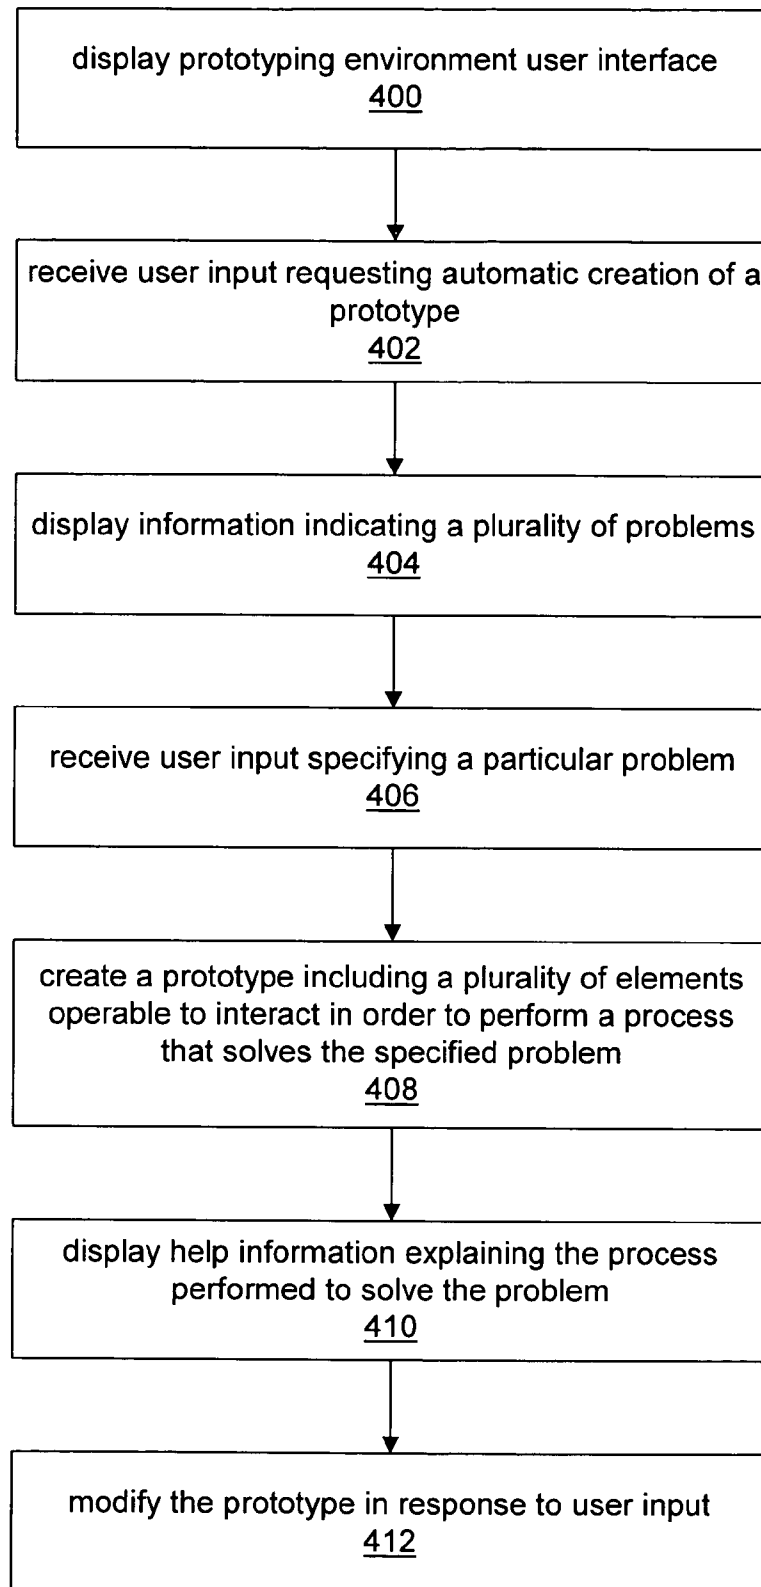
display prototyping environment user interface
400

receive user input requesting automatic creation of a prototype
402

display information indicating a plurality of problems
404

receive user input specifying a particular problem
406

create a prototype including a plurality of elements operable to interact in order to perform a process that solves the specified problem
408

display help information explaining the process performed to solve the problem
410

modify the prototype in response to user input
412